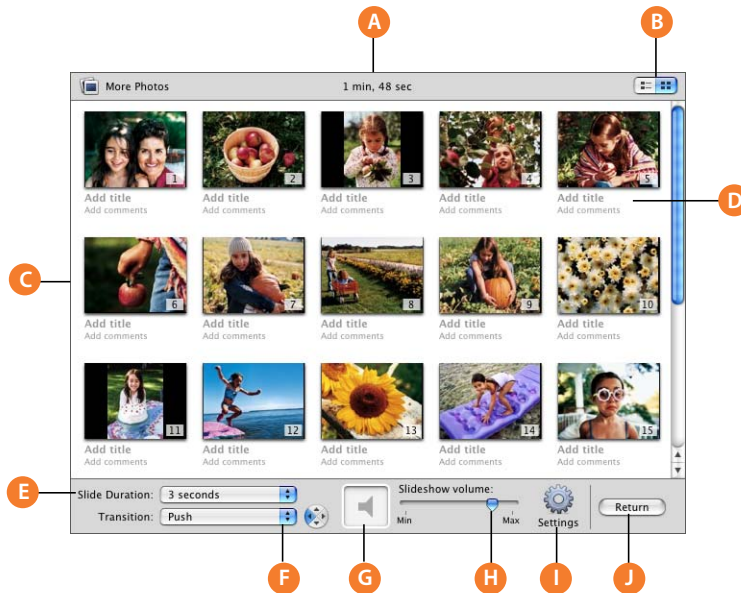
A

B

More Photos

1 min, 48 sec

1
Add title
Add comments

2
Add title
Add comments

3
Add title
Add comments

4
Add title
Add comments

5
Add title
Add comments

D

C

6
Add title
Add comments

7
Add title
Add comments

8
Add title
Add comments

9
Add title
Add comments

10
Add title
Add comments

11
Add title
Add comments

12
Add title
Add comments

13
Add title
Add comments

14
Add title
Add comments

15
Add title
Add comments

E

Slide Duration: 3 seconds

Transition: Push

Slideshow volume:

Min

Max

Settings

Return

F

G

H

I

J